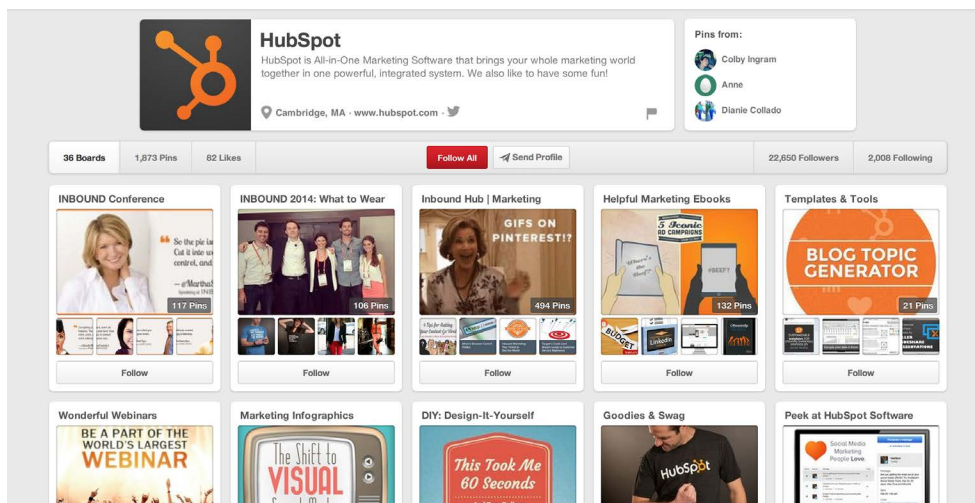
HubSpot

HubSpot is All-in-One Marketing Software that brings your whole marketing world together in one powerful, integrated system. We also like to have some fun!

Cambridge, MA · www.hubspot.com

Pins from:

Colby Ingram

Anne

Dianie Collado

36 Boards | 1,873 Pins | 82 Likes | Follow All | Send Profile | 22,650 Followers | 2,008 Following

INBOUND Conference

"So the pie is... Cut it into... control, and..."

— Martha...

117 Pins

Follow

INBOUND 2014: What to Wear

106 Pins

Follow

Inbound Hub | Marketing

GIFS ON PINTEREST!?

494 Pins

Follow

Helpful Marketing Ebooks

5 Iconic AD CAMPAIGNS

#BEEFY

Where's the Beef?

BUDGET

LinkedIn

132 Pins

Follow

Templates & Tools

BLOG TOPIC GENERATOR

21 Pins

Follow

Wonderful Webinars

BE A PART OF THE WORLD'S LARGEST WEBINAR

Marketing Infographics

The Shift to VISUAL

DIY: Design-It-Yourself

This Took Me 60 Seconds

Goodies & Swag

HubSpot

Peek at HubSpot Software

Social Media Marketing People Love